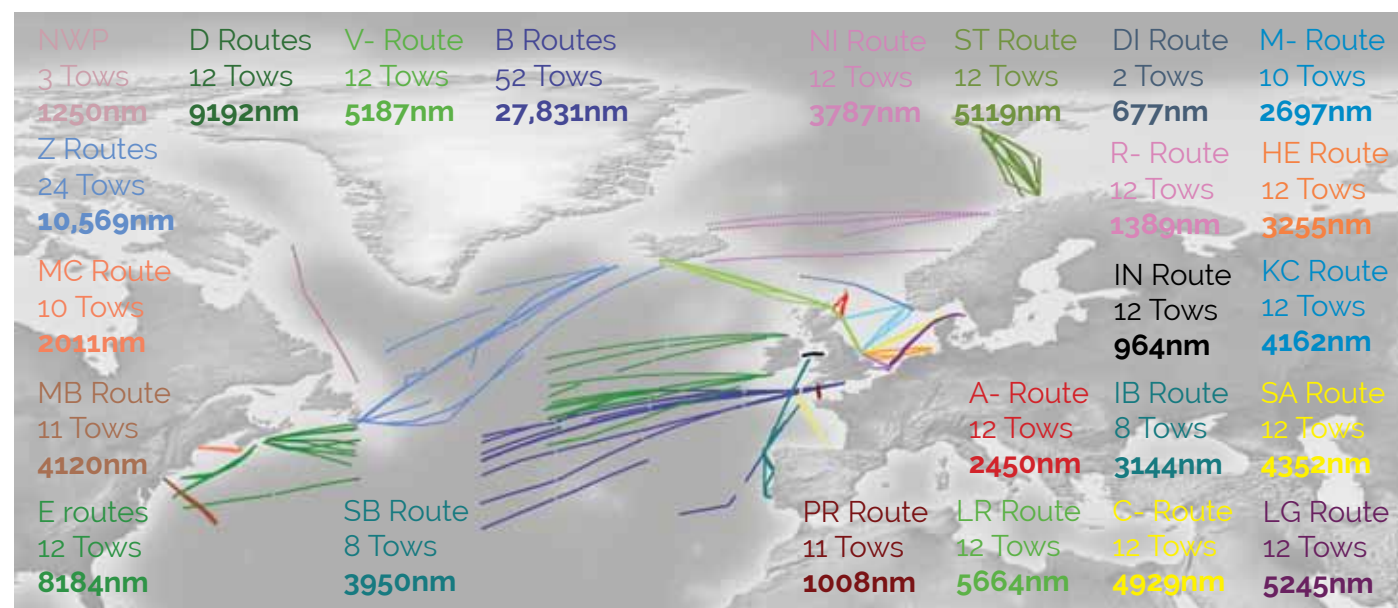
NWP
3 Tows
1250nm

D Routes
12 Tows
9192nm

V- Route
12 Tows
5187nm

B Routes
52 Tows
27,831nm

NI Route
12 Tows
3787nm

ST Route
12 Tows
5119nm

DI Route
2 Tows
677nm

M- Route
10 Tows
2697nm

Z Routes
24 Tows
10,569nm

R- Route
12 Tows
1389nm

HE Route
12 Tows
3255nm

MC Route
10 Tows
2011nm

IN Route
12 Tows
964nm

KC Route
12 Tows
4162nm

MB Route
11 Tows
4120nm

A- Route
12 Tows
2450nm

IB Route
8 Tows
3144nm

SA Route
12 Tows
4352nm

E routes
12 Tows
8184nm

SB Route
8 Tows
3950nm

PR Route
11 Tows
1008nm

LR Route
12 Tows
5664nm

C- Route
12 Tows
4929nm

LG Route
12 Tows
5245nm